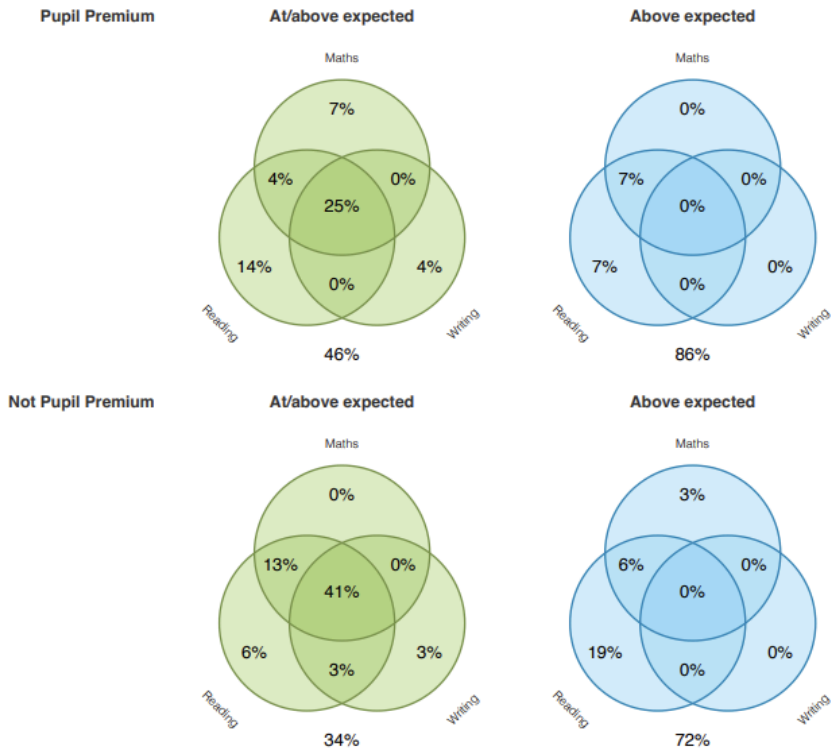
Pupil Premium

At/above expected

Maths

7%

4%

0%

25%

14%

4%

0%

Reading

Writing

46%

Above expected

Maths

0%

7%

0%

0%

7%

0%

0%

Reading

Writing

86%

Not Pupil Premium

At/above expected

Maths

0%

13%

0%

41%

6%

3%

3%

Reading

Writing

34%

Above expected

Maths

3%

6%

0%

0%

19%

0%

0%

Reading

Writing

72%